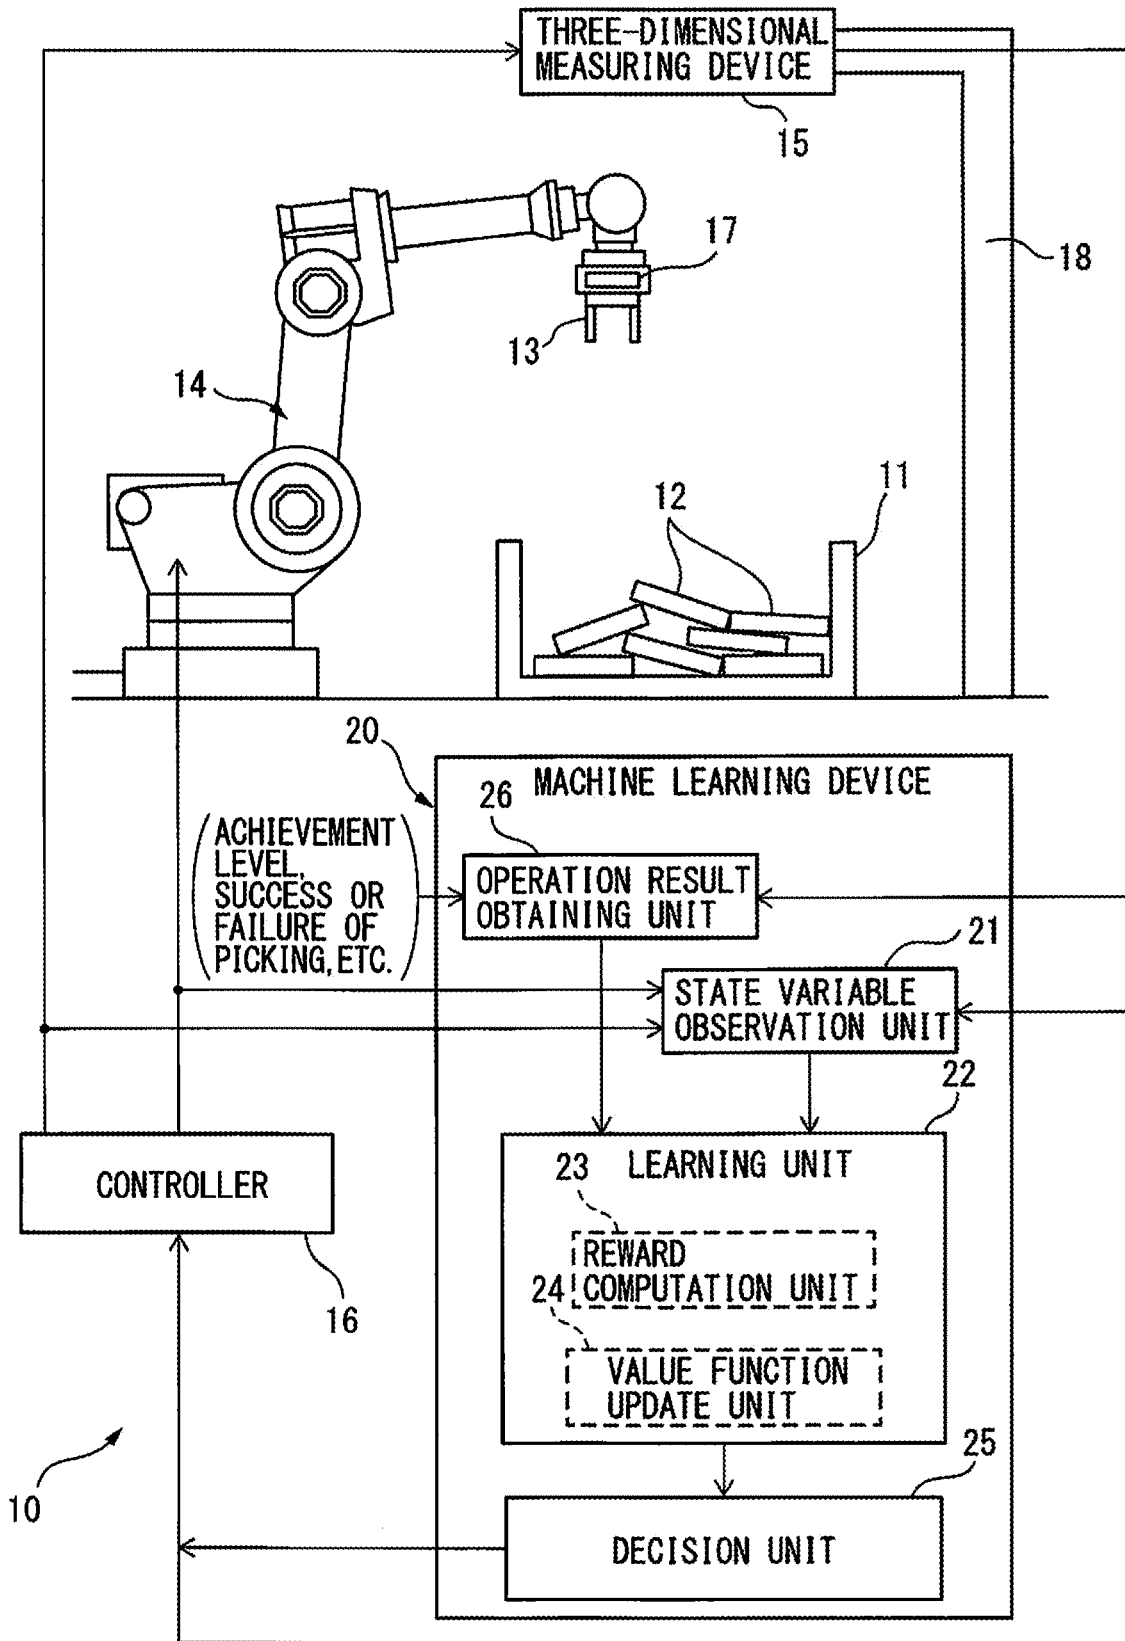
THREE-DIMENSIONAL MEASURING DEVICE

15

17

18

13

14

12

11

20

MACHINE LEARNING DEVICE

26

ACHIEVEMENT LEVEL, SUCCESS OR FAILURE OF PICKING, ETC.

OPERATION RESULT OBTAINING UNIT

21

STATE VARIABLE OBSERVATION UNIT

22

CONTROLLER

23 LEARNING UNIT

REWARD COMPUTATION UNIT

24

VALUE FUNCTION UPDATE UNIT

16

25

10

DECISION UNIT